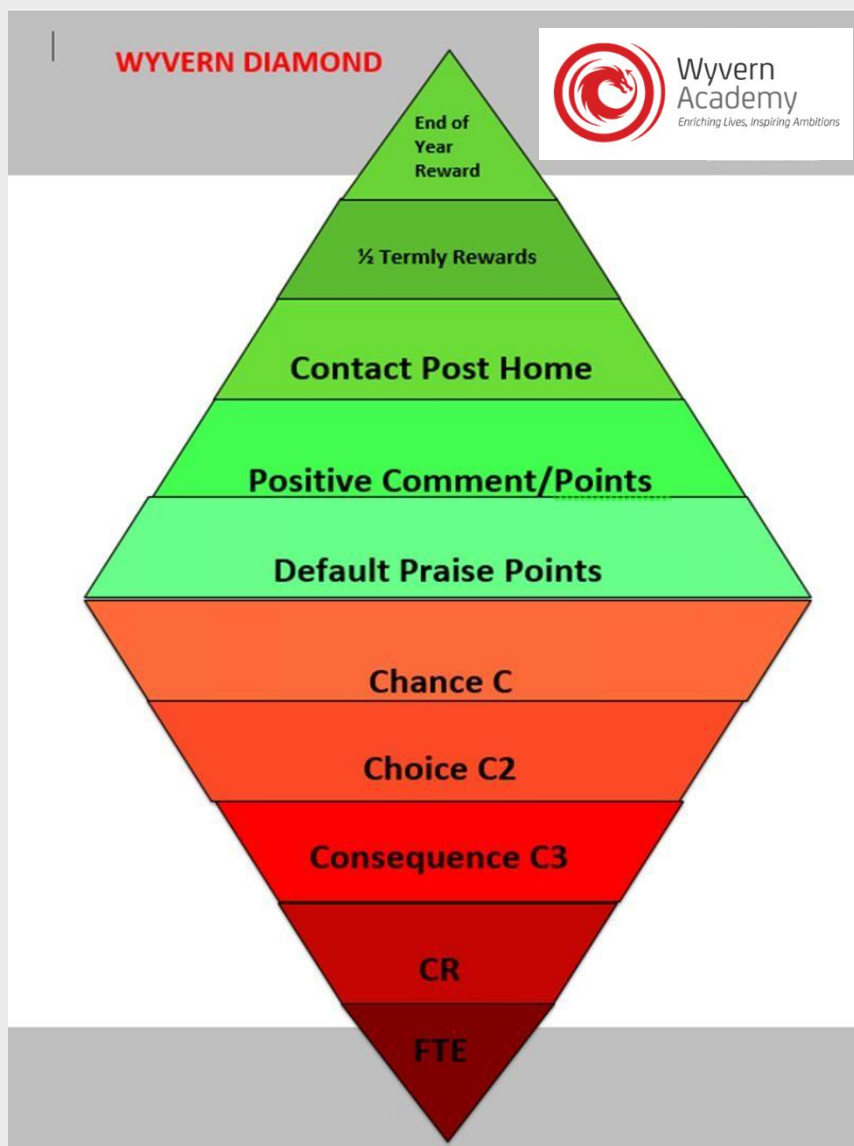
WYVERN DIAMOND

Wyvern Academy
Enriching Lives, Inspiring Ambitions

End of Year Reward

½ Termly Rewards

Contact Post Home

Positive Comment/Points

Default Praise Points

Chance C

Choice C2

Consequence C3

CR

FTE